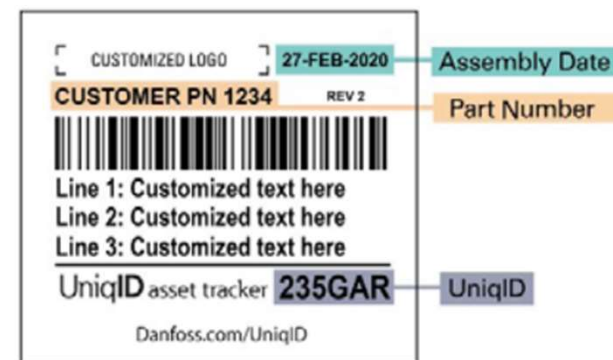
CUSTOMIZED LOGO

27-FEB-2020

Assembly Date

CUSTOMER PN 1234

REV 2

Part Number

Line 1: Customized text here
Line 2: Customized text here
Line 3: Customized text here

UniqID asset tracker 235GAR

UniqID

Danfoss.com/UniqID